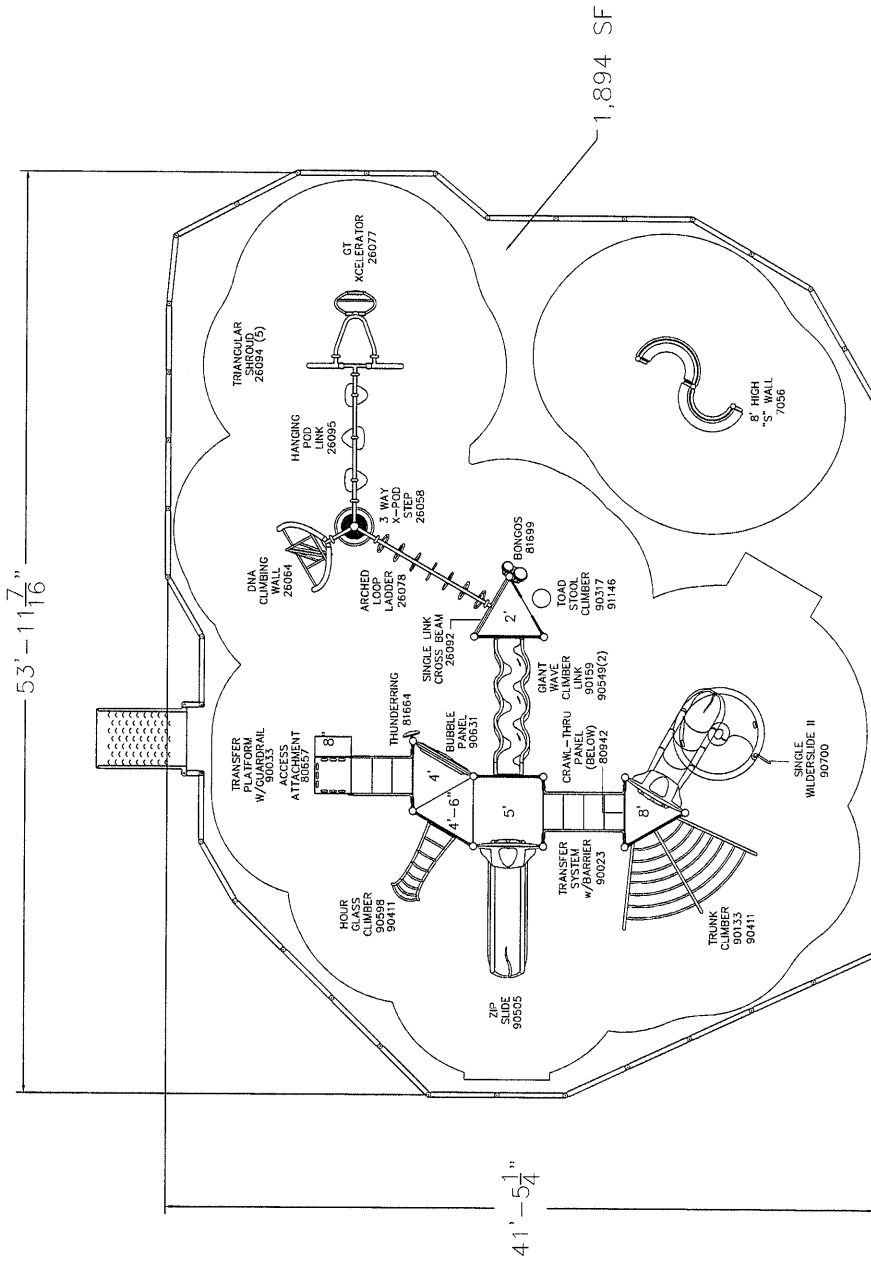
1,894 SF

$53'-11\frac{7}{16}"$

$41'-5\frac{1}{4}"$

GT XCELERATOR 26077

TRIANGULAR SHROUD 26094 (5)

HANGING POD LINK 26095

3 WAY X-POD STEP 26058

8' HIGH "S" WALL 7056

DNA CLIMBING WALL 26064

ARCHED LOOP LADDER 26078

BONGOS 81699

TOAD STOOL CLIMBER 90317 91146

SINGLE LINK CROSS BEAM 26092

2'

THUNDERRING 81664

TRANSFER PLATFORM W/GUARDRAIL 90033

ACCESS ATTACHMENT 80657

8'

BUBBLE PANEL 90631

GIANT WAVE CLIMBER LINK 90159 90549(2)

4'

4'-6"

5'

CRAWL-THRU PANEL (BELOW) 80942

8'

SINGLE WILDERSLIDE II 90700

HOUR GLASS CLIMBER 90598 90411

TRANSFER SYSTEM W/BARRIER 90023

TRUNK CLIMBER 90133 90411

ZIP SLIDE 90505